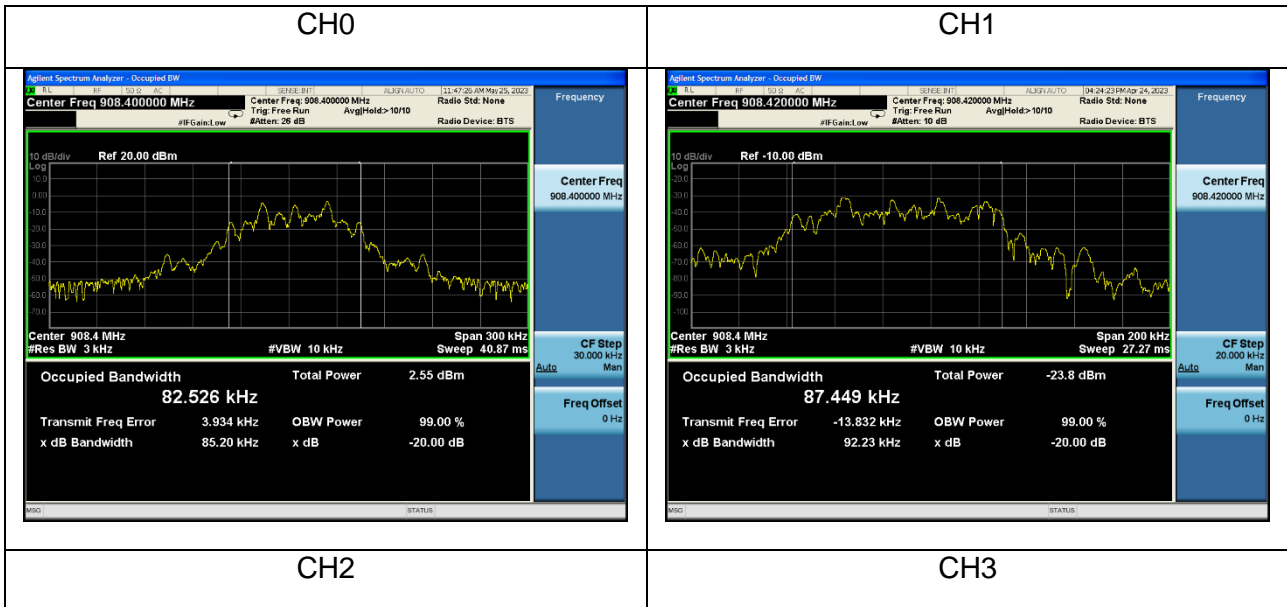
| CH0 | CH1 |
|---|---|
| Agilent Spectrum Analyzer - Occupied BW<br>RL RF 50 Ω AC SENSE:INT ALIGN AUTO 11:47:26 AM May 25, 2023<br>Center Freq 908.400000 MHz<br>Center Freq: 908.400000 MHz Trig: Free Run Avg\|Hold:>10/10 #Atten: 26 dB<br>#IFGain:Low<br>Radio Std: None<br>Radio Device: BTS<br>Frequency<br>10 dB/div Ref 20.00 dBm<br>Log<br>10.0 0.00 -10.0 -20.0 -30.0 -40.0 -50.0 -60.0 -70.0<br>Center 908.4 MHz Span 300 kHz<br>#Res BW 3 kHz #VBW 10 kHz Sweep 40.87 ms<br>Occupied Bandwidth 82.526 kHz<br>Total Power 2.55 dBm<br>Transmit Freq Error 3.934 kHz OBW Power 99.00 %<br>x dB Bandwidth 85.20 kHz x dB -20.00 dB<br>Center Freq 908.400000 MHz<br>CF Step 30.000 kHz Auto Man<br>Freq Offset 0 Hz<br>MSG STATUS | Agilent Spectrum Analyzer - Occupied BW<br>RL RF 50 Ω AC SENSE:INT ALIGN AUTO 04:24:23 PM Apr 24, 2023<br>Center Freq 908.420000 MHz<br>Center Freq: 908.420000 MHz Trig: Free Run Avg\|Hold:>10/10 #Atten: 10 dB<br>#IFGain:Low<br>Radio Std: None<br>Radio Device: BTS<br>Frequency<br>10 dB/div Ref -10.00 dBm<br>Log<br>-20.0 -30.0 -40.0 -50.0 -60.0 -70.0 -80.0 -90.0 -100<br>Center 908.4 MHz Span 200 kHz<br>#Res BW 3 kHz #VBW 10 kHz Sweep 27.27 ms<br>Occupied Bandwidth 87.449 kHz<br>Total Power -23.8 dBm<br>Transmit Freq Error -13.832 kHz OBW Power 99.00 %<br>x dB Bandwidth 92.23 kHz x dB -20.00 dB<br>Center Freq 908.420000 MHz<br>CF Step 20.000 kHz Auto Man<br>Freq Offset 0 Hz<br>MSG STATUS |
| CH2 | CH3 |